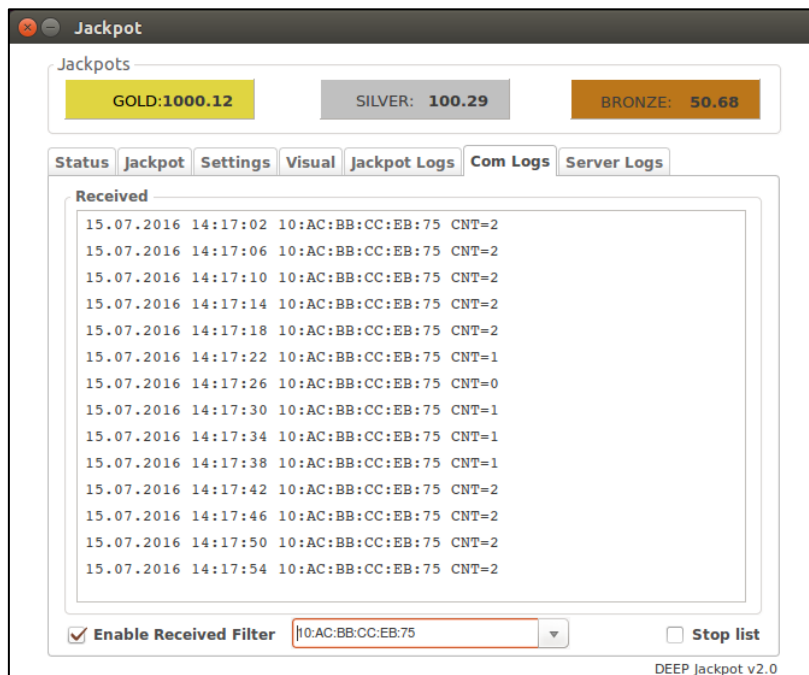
Jackpot

Jackpots

GOLD:1000.12

SILVER: 100.29

BRONZE: 50.68

Status | Jackpot | Settings | Visual | Jackpot Logs | Com Logs | Server Logs

Received

15.07.2016 14:17:02 10:AC:BB:CC:EB:75 CNT=2
15.07.2016 14:17:06 10:AC:BB:CC:EB:75 CNT=2
15.07.2016 14:17:10 10:AC:BB:CC:EB:75 CNT=2
15.07.2016 14:17:14 10:AC:BB:CC:EB:75 CNT=2
15.07.2016 14:17:18 10:AC:BB:CC:EB:75 CNT=2
15.07.2016 14:17:22 10:AC:BB:CC:EB:75 CNT=1
15.07.2016 14:17:26 10:AC:BB:CC:EB:75 CNT=0
15.07.2016 14:17:30 10:AC:BB:CC:EB:75 CNT=1
15.07.2016 14:17:34 10:AC:BB:CC:EB:75 CNT=1
15.07.2016 14:17:38 10:AC:BB:CC:EB:75 CNT=1
15.07.2016 14:17:42 10:AC:BB:CC:EB:75 CNT=2
15.07.2016 14:17:46 10:AC:BB:CC:EB:75 CNT=2
15.07.2016 14:17:50 10:AC:BB:CC:EB:75 CNT=2
15.07.2016 14:17:54 10:AC:BB:CC:EB:75 CNT=2

Enable Received Filter

10:AC:BB:CC:EB:75

Stop list

DEEP Jackpot v2.0